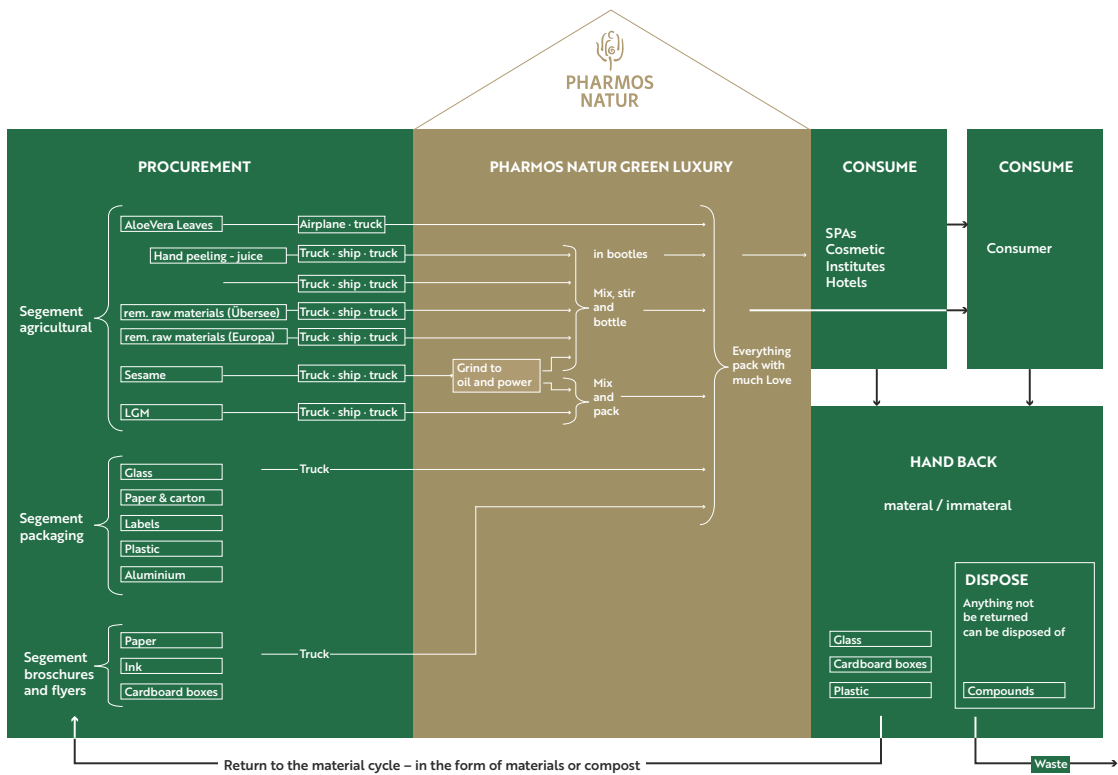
PHARMOS NATUR

PROCUREMENT

PHARMOS NATUR GREEN LUXURY

CONSUME

CONSUME

Segement agricultural

AloeVera Leaves

Airplane · truck

Hand peeling - juice

Truck · ship · truck

Truck · ship · truck

rem. raw materials (Übersee)

Truck · ship · truck

rem. raw materials (Europa)

Truck · ship · truck

Sesame

Truck · ship · truck

Grind to oil and power

LGM

Truck · ship · truck

in bootles

Mix, stir and bottle

Mix and pack

Everything pack with much Love

SPAs
Cosmetic
Institutes
Hotels

Consumer

Segement packaging

Glass

Truck

Paper & carton

Labels

Plastic

Aluminium

HAND BACK

materal / immateral

Segement broschures and flyers

Paper

Truck

Ink

Cardboard boxes

Glass

Cardboard boxes

Plastic

DISPOSE

Anything not be returned can be disposed of

Compounds

Return to the material cycle – in the form of materials or compost

Waste